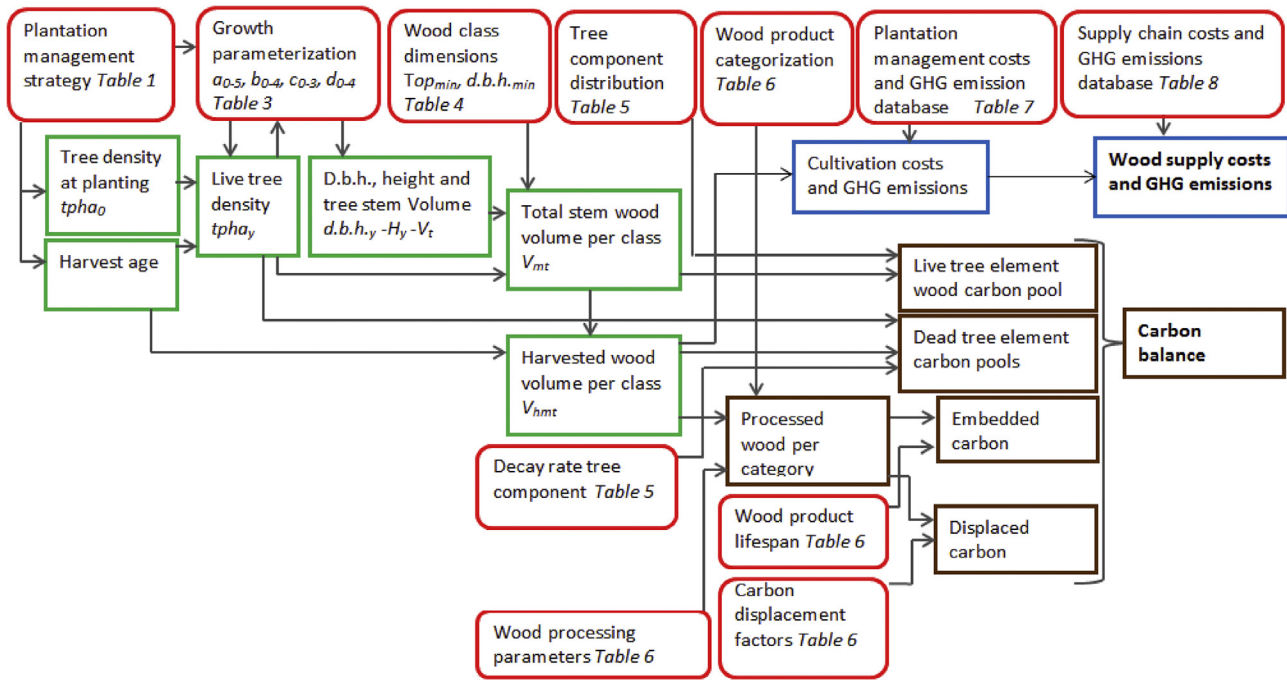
Plantation management strategy *Table 1*

Growth parameterization $a_{0-5}$, $b_{0-4}$, $c_{0-3}$, $d_{0-4}$ *Table 3*

Wood class dimensions $Top_{min}$, $d.b.h._{min}$ *Table 4*

Tree component distribution *Table 5*

Wood product categorization *Table 6*

Plantation management costs and GHG emission database *Table 7*

Supply chain costs and GHG emissions database *Table 8*

Tree density at planting $tpha_0$

Live tree density $tpha_y$

D.b.h., height and tree stem Volume $d.b.h._y$ -$H_y$ -$V_t$

Total stem wood volume per class $V_{mt}$

Cultivation costs and GHG emissions

Wood supply costs and GHG emissions

Harvest age

Live tree element wood carbon pool

Dead tree element carbon pools

Carbon balance

Harvested wood volume per class $V_{hmt}$

Processed wood per category

Embedded carbon

Decay rate tree component *Table 5*

Wood product lifespan *Table 6*

Displaced carbon

Carbon displacement factors *Table 6*

Wood processing parameters *Table 6*